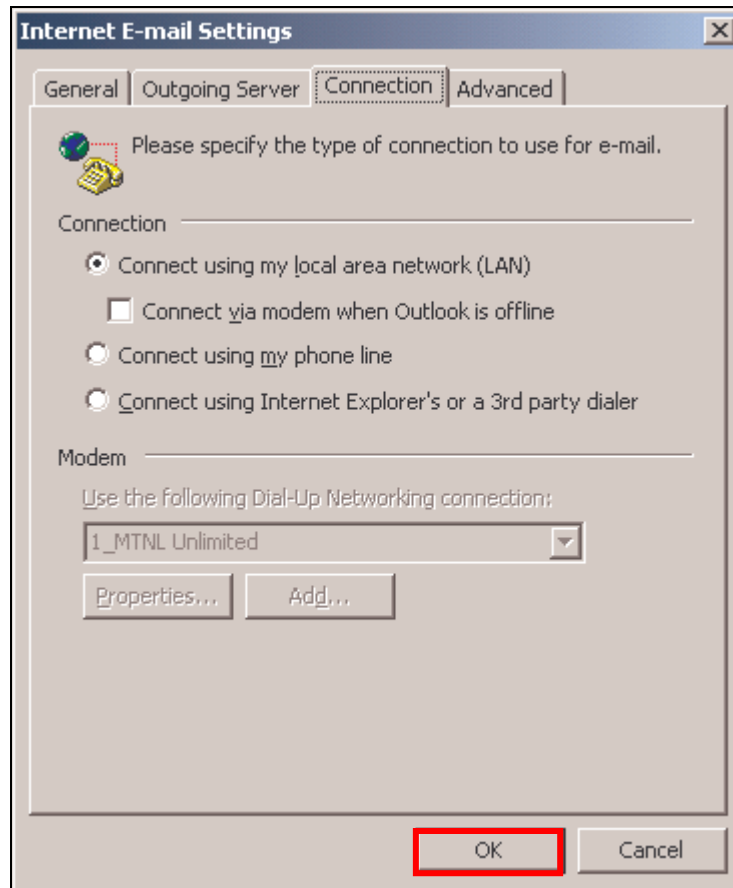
Internet E-mail Settings

General | Outgoing Server | Connection | Advanced

Please specify the type of connection to use for e-mail.

Connection

Connect using my local area network (LAN)

Connect via modem when Outlook is offline

Connect using my phone line

Connect using Internet Explorer's or a 3rd party dialer

Modem

Use the following Dial-Up Networking connection:

1_MTNL Unlimited

Properties... | Add...

OK | Cancel